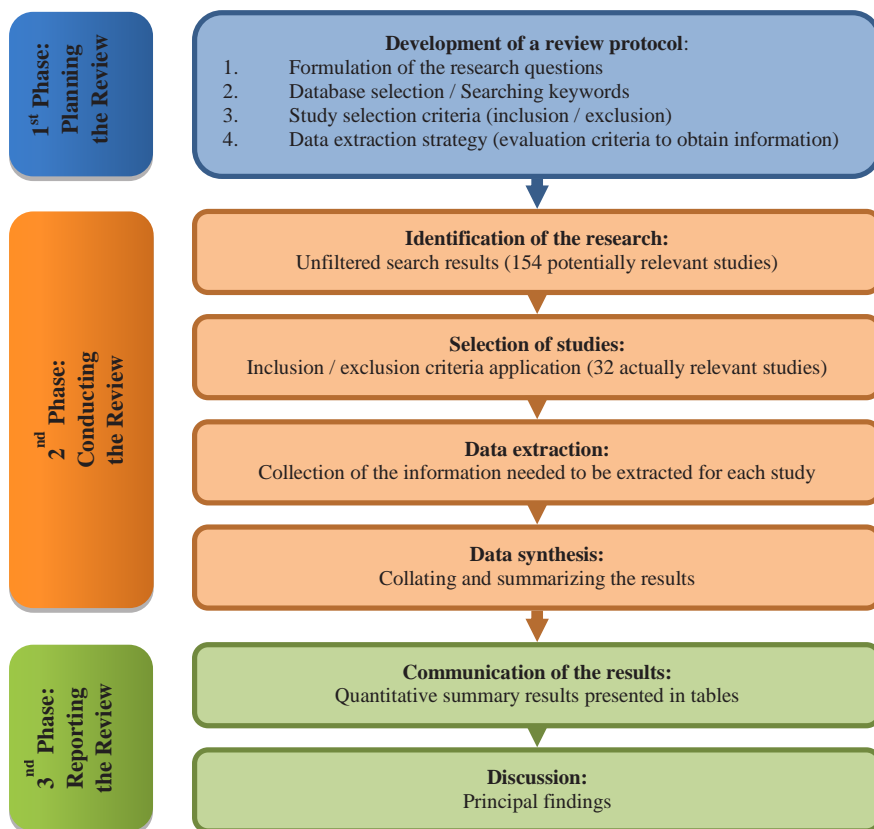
1st Phase: Planning the Review

**Development of a review protocol**:
1. Formulation of the research questions
2. Database selection / Searching keywords
3. Study selection criteria (inclusion / exclusion)
4. Data extraction strategy (evaluation criteria to obtain information)

2nd Phase: Conducting the Review

**Identification of the research:**
Unfiltered search results (154 potentially relevant studies)

**Selection of studies:**
Inclusion / exclusion criteria application (32 actually relevant studies)

**Data extraction:**
Collection of the information needed to be extracted for each study

**Data synthesis:**
Collating and summarizing the results

3nd Phase: Reporting the Review

**Communication of the results:**
Quantitative summary results presented in tables

**Discussion:**
Principal findings